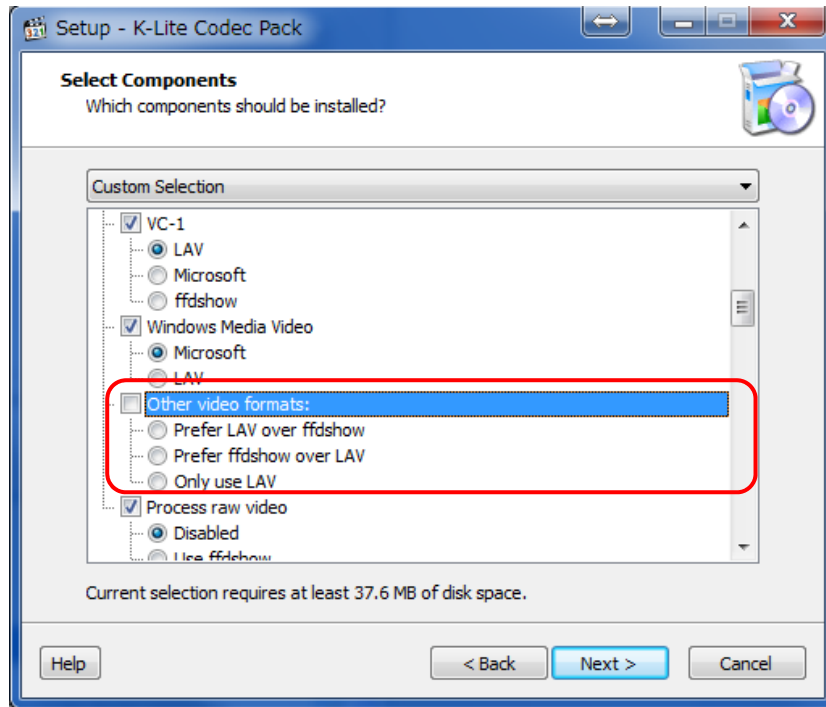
Setup - K-Lite Codec Pack

Select Components
Which components should be installed?

Custom Selection

VC-1
LAV
Microsoft
ffdshow
Windows Media Video
Microsoft
LAV
Other video formats:
Prefer LAV over ffdshow
Prefer ffdshow over LAV
Only use LAV
Process raw video
Disabled
Use ffdshow

Current selection requires at least 37.6 MB of disk space.

Help
< Back
Next >
Cancel